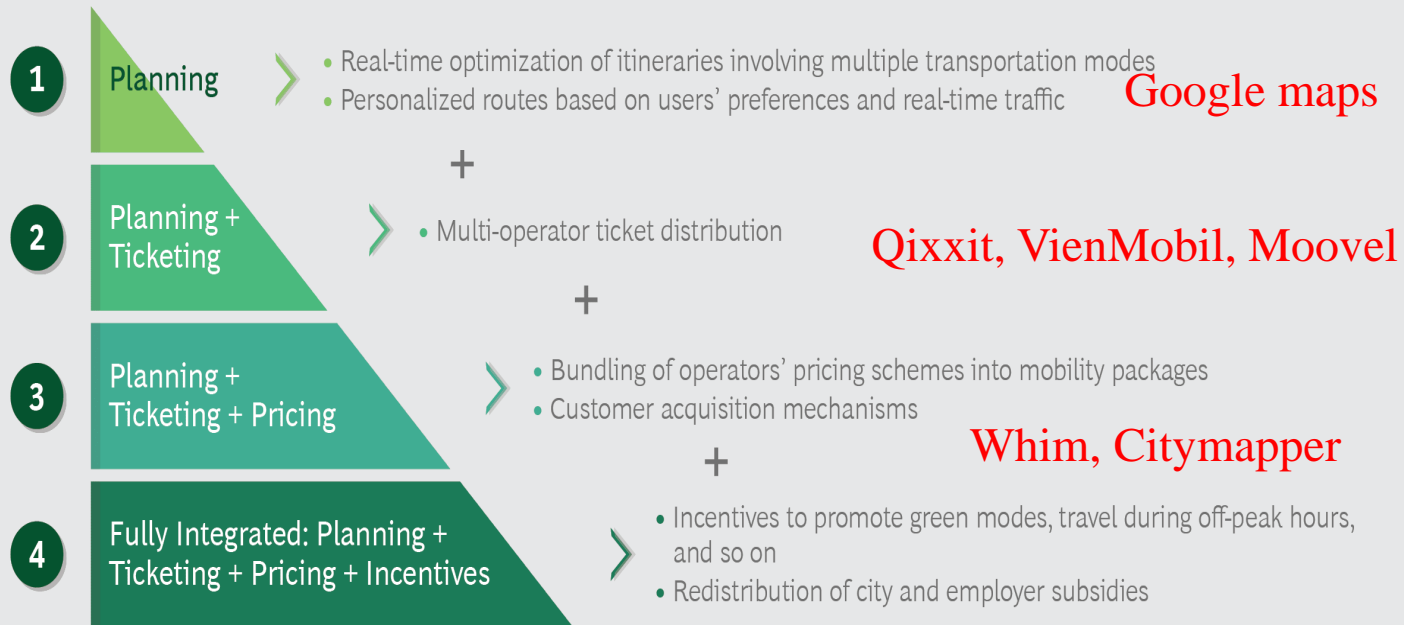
1

Planning

• Real-time optimization of itineraries involving multiple transportation modes
• Personalized routes based on users' preferences and real-time traffic

Google maps

+

2

Planning + Ticketing

• Multi-operator ticket distribution

Qixxit, VienMobil, Moovel

+

3

Planning + Ticketing + Pricing

• Bundling of operators' pricing schemes into mobility packages
• Customer acquisition mechanisms

Whim, Citymapper

+

4

Fully Integrated: Planning + Ticketing + Pricing + Incentives

• Incentives to promote green modes, travel during off-peak hours, and so on
• Redistribution of city and employer subsidies